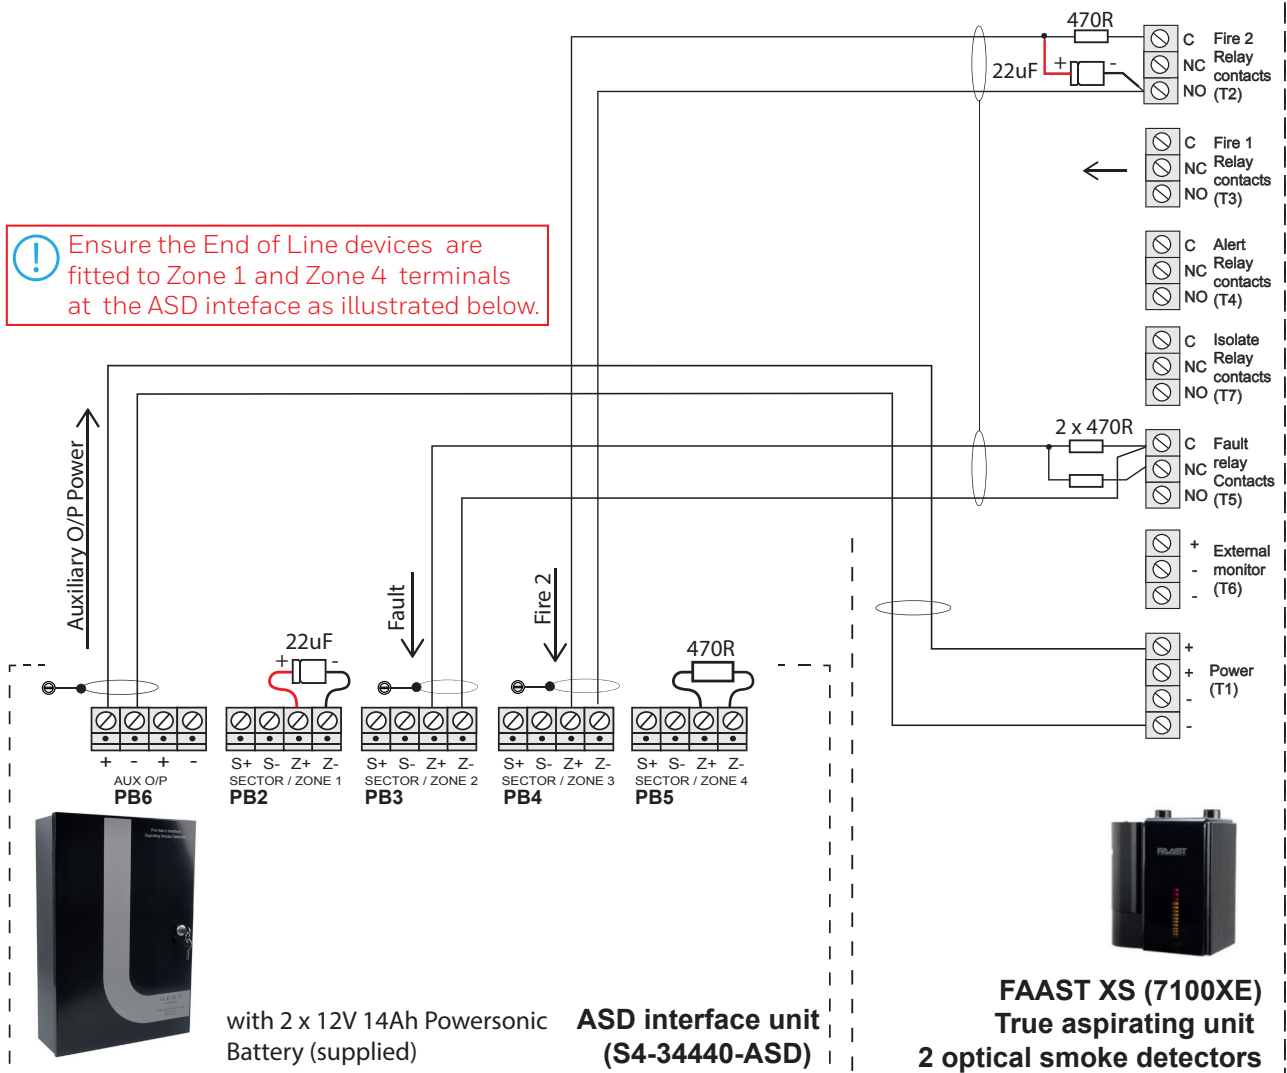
470R
22uF
+
-
C
NC
NO
Fire 2 Relay contacts (T2)

C
NC
NO
Fire 1 Relay contacts (T3)

C
NC
NO
Alert Relay contacts (T4)

C
NC
NO
Isolate Relay contacts (T7)

2 x 470R
C
NC
NO
Fault relay Contacts (T5)

+
-
-
External monitor (T6)

+
+
-
-
Power (T1)

Ensure the End of Line devices are fitted to Zone 1 and Zone 4 terminals at the ASD inteface as illustrated below.

Auxiliary O/P Power
22uF
Fault
Fire 2
470R

+ - + -
AUX O/P
PB6
S+ S- Z+ Z-
SECTOR / ZONE 1
PB2
S+ S- Z+ Z-
SECTOR / ZONE 2
PB3
S+ S- Z+ Z-
SECTOR / ZONE 3
PB4
S+ S- Z+ Z-
SECTOR / ZONE 4
PB5

FAAST

with 2 x 12V 14Ah Powersonic Battery (supplied)
ASD interface unit (S4-34440-ASD)

FAAST XS (7100XE)
True aspirating unit
2 optical smoke detectors